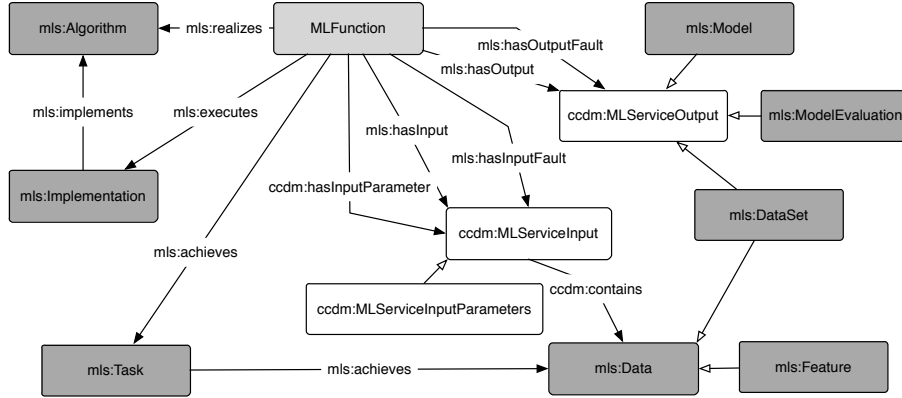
mls:Algorithm

mls:realizes

MLFunction

mls:hasOutputFault

mls:Model

mls:hasOutput

mls:implements

mls:executes

ccdm:MLServiceOutput

mls:ModelEvaluation

mls:hasInput

mls:hasInputFault

mls:Implementation

ccdm:hasInputParameter

mls:DataSet

mls:achieves

ccdm:MLServiceInput

ccdm:contains

ccdm:MLServiceInputParameters

mls:Task

mls:achieves

mls:Data

mls:Feature